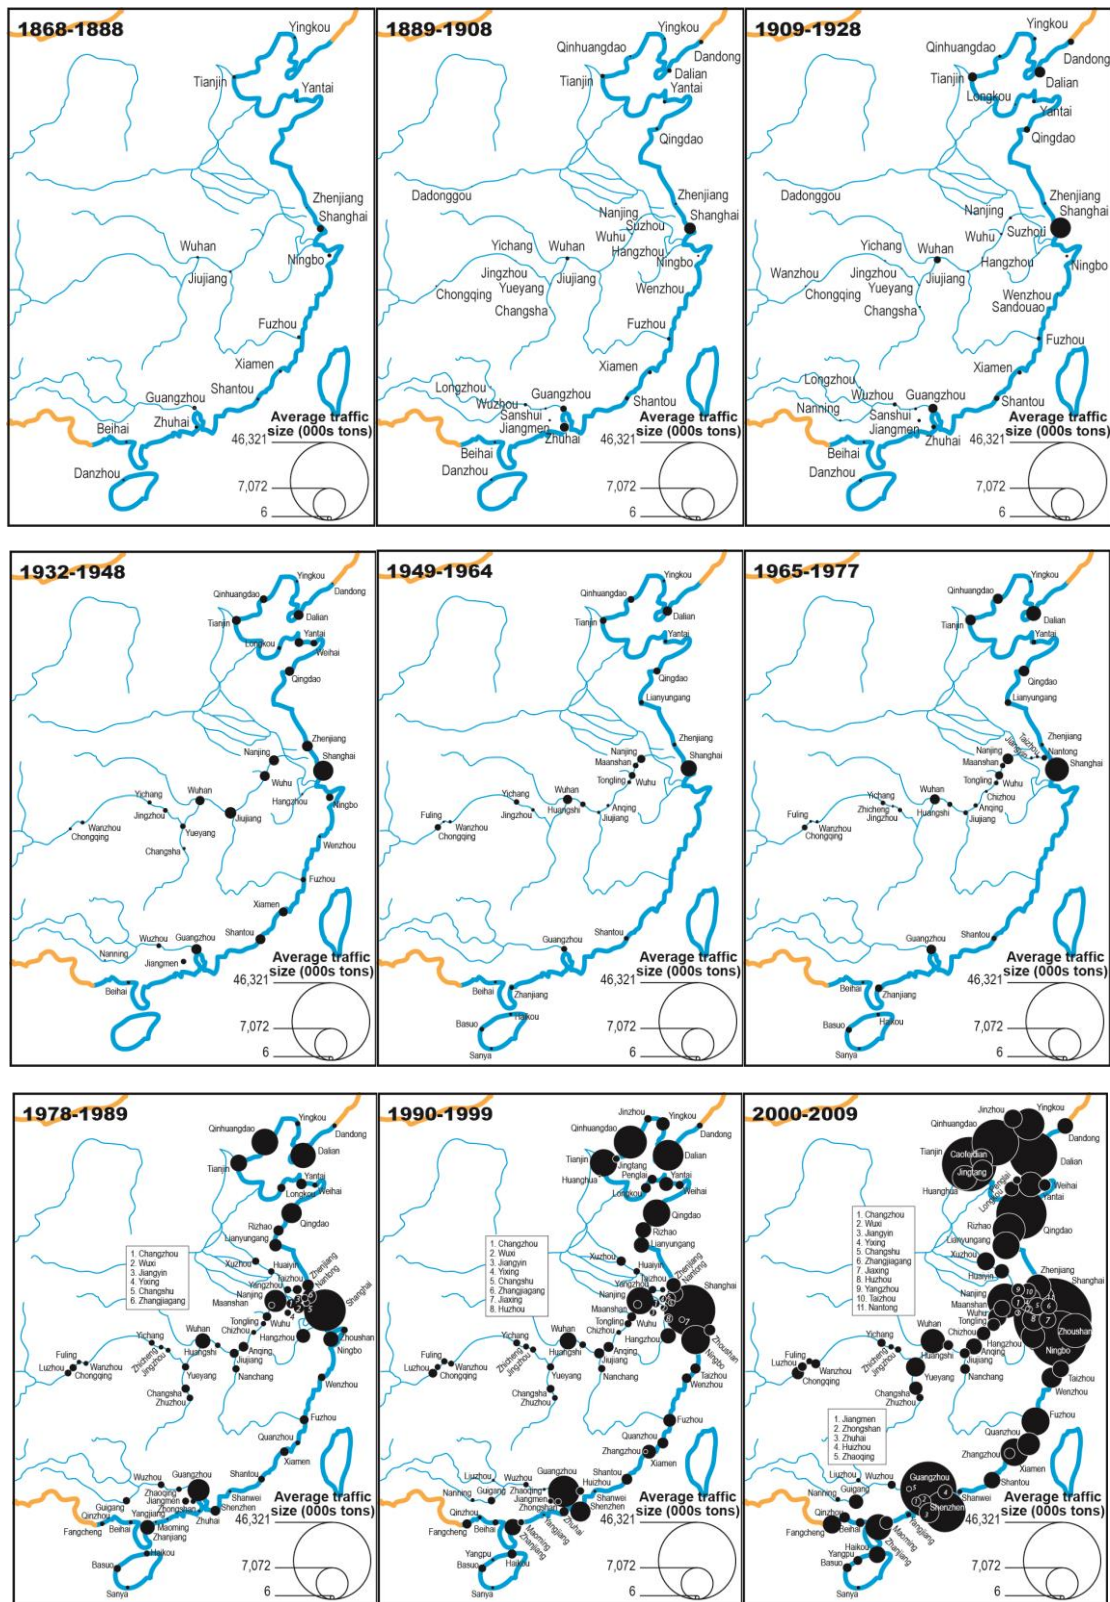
1868-1888

Yingkou
Tianjin
Yantai
Zhenjiang
Shanghai
Wuhan
Ningbo
Jiujiang
Fuzhou
Xiamen
Shantou
Guangzhou
Zhuhai
Beihai
Danzhou
Average traffic size (000s tons)
46,321
7,072
6

1889-1908

Yingkou
Qinhuangdao
Dandong
Dalian
Tianjin
Yantai
Qingdao
Dadonggou
Zhenjiang
Nanjing
Shanghai
Suzhou
Wuhu
Yichang
Wuhan
Hangzhou
Ningbo
Jingzhou
Jiujiang
Yueyang
Chongqing
Changsha
Wenzhou
Fuzhou
Xiamen
Longzhou
Guangzhou
Shantou
Wuzhou
Sanshui
Jiangmen
Zhuhai
Beihai
Danzhou
Average traffic size (000s tons)
46,321
7,072
6

1909-1928

Yingkou
Qinhuangdao
Dandong
Tianjin
Dalian
Longkou
Yantai
Qingdao
Dadonggou
Zhenjiang
Shanghai
Nanjing
Wuhu
Suzhou
Yichang
Wuhan
Hangzhou
Ningbo
Wanzhou
Jingzhou
Jiujiang
Chongqing
Yueyang
Wenzhou
Sandouao
Changsha
Fuzhou
Xiamen
Longzhou
Shantou
Wuzhou
Guangzhou
Nanning
Sanshui
Jiangmen
Zhuhai
Beihai
Danzhou
Average traffic size (000s tons)
46,321
7,072
6

1932-1948

Yingkou
Qinhuangdao
Dandong
Dalian
Tianjin
Longkou
Yantai
Weihai
Qingdao
Zhenjiang
Nanjing
Shanghai
Wuhu
Yichang
Wuhan
Hangzhou
Jingzhou
Jiujiang
Ningbo
Wanzhou
Chongqing
Yueyang
Changsha
Wenzhou
Fuzhou
Xiamen
Wuzhou
Guangzhou
Shantou
Nanning
Jiangmen
Beihai
Average traffic size (000s tons)
46,321
7,072
6

1949-1964

Yingkou
Qinhuangdao
Dalian
Tianjin
Yantai
Qingdao
Lianyungang
Zhenjiang
Nanjing
Maanshan
Shanghai
Tongling
Wuhu
Yichang
Wuhan
Fuling
Huangshi
Anqing
Jingzhou
Jiujiang
Wanzhou
Chongqing
Guangzhou
Shantou
Beihai
Zhanjiang
Basuo
Haikou
Sanya
Average traffic size (000s tons)
46,321
7,072
6

1965-1977

Yingkou
Qinhuangdao
Dalian
Tianjin
Yantai
Qingdao
Lianyungang
Zhenjiang
Nantong
Nanjing
Jiangyin
Taizhou
Maanshan
Shanghai
Tongling
Wuhu
Yichang
Wuhan
Chizhou
Fuling
Zhicheng
Huangshi
Anqing
Jingzhou
Jiujiang
Wanzhou
Chongqing
Guangzhou
Shantou
Beihai
Zhanjiang
Basuo
Haikou
Sanya
Average traffic size (000s tons)
46,321
7,072
6

1978-1989

Yingkou
Qinhuangdao
Dandong
Dalian
Tianjin
Yantai
Longkou
Weihai
Rizhao
Qingdao
Lianyungang
1. Changzhou
2. Wuxi
3. Jiangyin
4. Yixing
5. Changshu
6. Zhangjiagang
Xuzhou
Zhenjiang
Yangzhou
Nantong
Taizhou
Nanjing
Maanshan
Shanghai
Wuhu
Tongling
Chizhou
Hangzhou
Zhoushan
Yichang
Wuhan
Ningbo
Fuling
Zhicheng
Huangshi
Anqing
Luzhou
Wanzhou
Jingzhou
Jiujiang
Chongqing
Yueyang
Nanchang
Wenzhou
Changsha
Zhuzhou
Fuzhou
Quanzhou
Xiamen
Wuzhou
Guangzhou
Shantou
Zhaoqing
Jiangmen
Guigang
Yangjiang
Zhongshan
Shanwei
Qinzhou
Shenzhen
Fangcheng
Beihai
Maoming
Zhuhai
Zhanjiang
Haikou
Basuo
Sanya
Average traffic size (000s tons)
46,321
7,072
6

1990-1999

Jinzhou
Yingkou
Qinhuangdao
Dandong
Dalian
Tianjin
Jingtang
Penglai
Yantai
Huanghua
Longkou
Weihai
Qingdao
Rizhao
Lianyungang
1. Changzhou
2. Wuxi
3. Jiangyin
4. Yixing
5. Changshu
6. Zhangjiagang
7. Jiaxing
8. Huzhou
Xuzhou
Zhenjiang
Nantong
Yangzhou
Taizhou
Shanghai
Nanjing
Maanshan
Wuhu
Tongling
Chizhou
Hangzhou
Yichang
Wuhan
Zhoushan
Fuling
Zhicheng
Huangshi
Anqing
Ningbo
Luzhou
Wanzhou
Jingzhou
Jiujiang
Chongqing
Yueyang
Nanchang
Taizhou
Wenzhou
Changsha
Zhuzhou
Fuzhou
Quanzhou
Zhangzhou
Xiamen
Guangzhou
Shantou
Liuzhou
Wuzhou
Huizhou
Nanning
Guigang
Zhaoqing
Shanwei
Jiangmen
Shenzhen
Zhongshan
Qinzhou
Zhuhai
Fangcheng
Beihai
Maoming
Yangjiang
Zhanjiang
Haikou
Yangpu
Basuo
Sanya
Average traffic size (000s tons)
46,321
7,072
6

2000-2009

Jinzhou
Yingkou
Qinhuangdao
Dandong
Tianjin
Caofeidian
Dalian
Jingtang
Huanghua
Weihai
Yantai
Longkou
1. Changzhou
2. Wuxi
3. Jiangyin
4. Yixing
5. Changshu
6. Zhangjiagang
7. Jiaxing
8. Huzhou
9. Yangzhou
10. Taizhou
11. Nantong
Rizhao
Qingdao
Lianyungang
Xuzhou
Huaiyin
Zhenjiang
Shanghai
Nanjing
Maanshan
Wuhu
Tongling
Chizhou
Hangzhou
Zhoushan
Yichang
Wuhan
Ningbo
Fuling
Zhicheng
Huangshi
Anqing
Luzhou
Wanzhou
Jingzhou
Jiujiang
Chongqing
Yueyang
Nanchang
Taizhou
Wenzhou
Changsha
Zhuzhou
1. Jiangmen
2. Zhongshan
3. Zhuhai
4. Huizhou
5. Zhaoqing
Fuzhou
Quanzhou
Zhangzhou
Xiamen
Liuzhou
Wuzhou
Guangzhou
Shantou
Nanning
Guigang
Shenzhen
Shanwei
Qinzhou
Fangcheng
Beihai
Yangjiang
Maoming
Zhanjiang
Haikou
Yangpu
Basuo
Sanya
Average traffic size (000s tons)
46,321
7,072
6